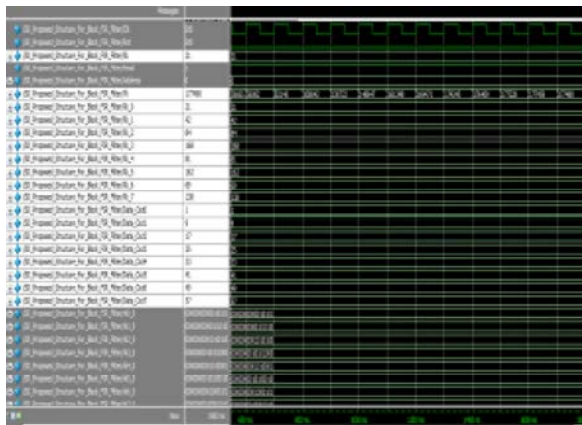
Message

/DE_Proposed_Structure_for_Block_FIR_Filter/Clk
/DE_Proposed_Structure_for_Block_FIR_Filter/Rst
/DE_Proposed_Structure_for_Block_FIR_Filter/X
/DE_Proposed_Structure_for_Block_FIR_Filter/Load
/DE_Proposed_Structure_for_Block_FIR_Filter/Address
/DE_Proposed_Structure_for_Block_FIR_Filter/Y
/DE_Proposed_Structure_for_Block_FIR_Filter/W_0
/DE_Proposed_Structure_for_Block_FIR_Filter/W_1
/DE_Proposed_Structure_for_Block_FIR_Filter/W_2
/DE_Proposed_Structure_for_Block_FIR_Filter/W_3
/DE_Proposed_Structure_for_Block_FIR_Filter/W_4
/DE_Proposed_Structure_for_Block_FIR_Filter/W_5
/DE_Proposed_Structure_for_Block_FIR_Filter/W_6
/DE_Proposed_Structure_for_Block_FIR_Filter/W_7
/DE_Proposed_Structure_for_Block_FIR_Filter/Data_Coef0
/DE_Proposed_Structure_for_Block_FIR_Filter/Data_Coef1
/DE_Proposed_Structure_for_Block_FIR_Filter/Data_Coef2
/DE_Proposed_Structure_for_Block_FIR_Filter/Data_Coef3
/DE_Proposed_Structure_for_Block_FIR_Filter/Data_Coef4
/DE_Proposed_Structure_for_Block_FIR_Filter/Data_Coef5
/DE_Proposed_Structure_for_Block_FIR_Filter/Data_Coef6
/DE_Proposed_Structure_for_Block_FIR_Filter/Data_Coef7
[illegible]

Now 2400 ns

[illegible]